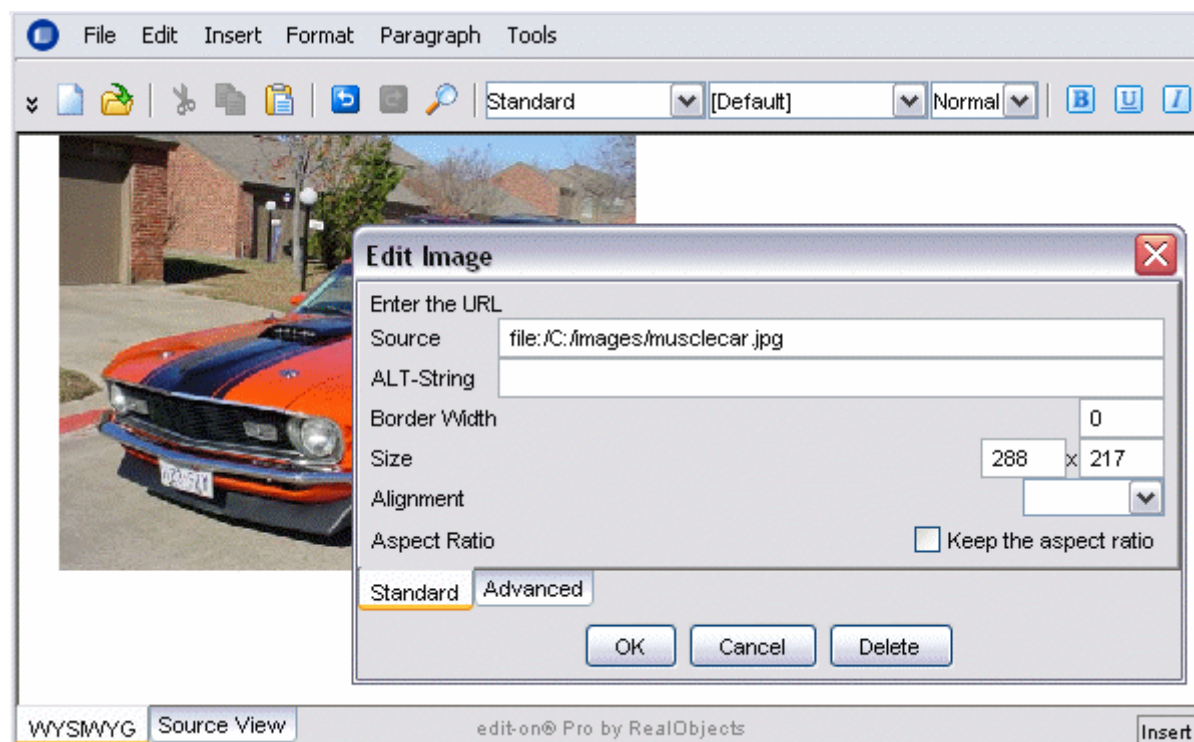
File Edit Insert Format Paragraph Tools

Standard [Default] Normal B U I

Edit Image

Enter the URL

Source file:/C:/images/musclecar.jpg

ALT-String

Border Width 0

Size 288 x 217

Alignment

Aspect Ratio Keep the aspect ratio

Standard Advanced

OK Cancel Delete

WYSIWYG Source View edit-on® Pro by RealObjects Insert